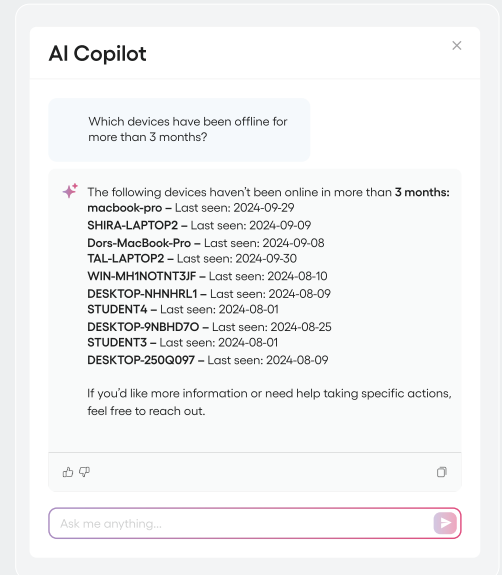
AI Copilot

×

Which devices have been offline for more than 3 months?

The following devices haven't been online in more than **3 months:**
**macbook-pro** – Last seen: 2024-09-29
**SHIRA-LAPTOP2** – Last seen: 2024-09-09
**Dors-MacBook-Pro** – Last seen: 2024-09-08
**TAL-LAPTOP2** – Last seen: 2024-09-30
**WIN-MH1NOTNT3JF** – Last seen: 2024-08-10
**DESKTOP-NHNHRL1** – Last seen: 2024-08-09
**STUDENT4** – Last seen: 2024-08-01
**DESKTOP-9NBHD7O** – Last seen: 2024-08-25
**STUDENT3** – Last seen: 2024-08-01
**DESKTOP-250Q097** – Last seen: 2024-08-09

If you'd like more information or need help taking specific actions, feel free to reach out.

Ask me anything...